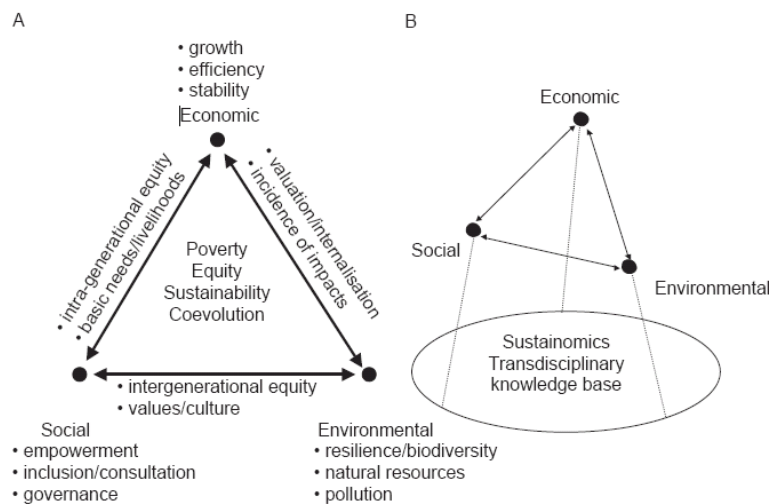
A

• growth
• efficiency
• stability
Economic

• intra-generational equity
• basic needs/livelihoods

• valuation/internalisation
• incidence of impacts

Poverty
Equity
Sustainability
Coevolution

• intergenerational equity
• values/culture

Social
• empowerment
• inclusion/consultation
• governance

Environmental
• resilience/biodiversity
• natural resources
• pollution

B

Economic

Social

Environmental

Sustainomics
Transdisciplinary
knowledge base